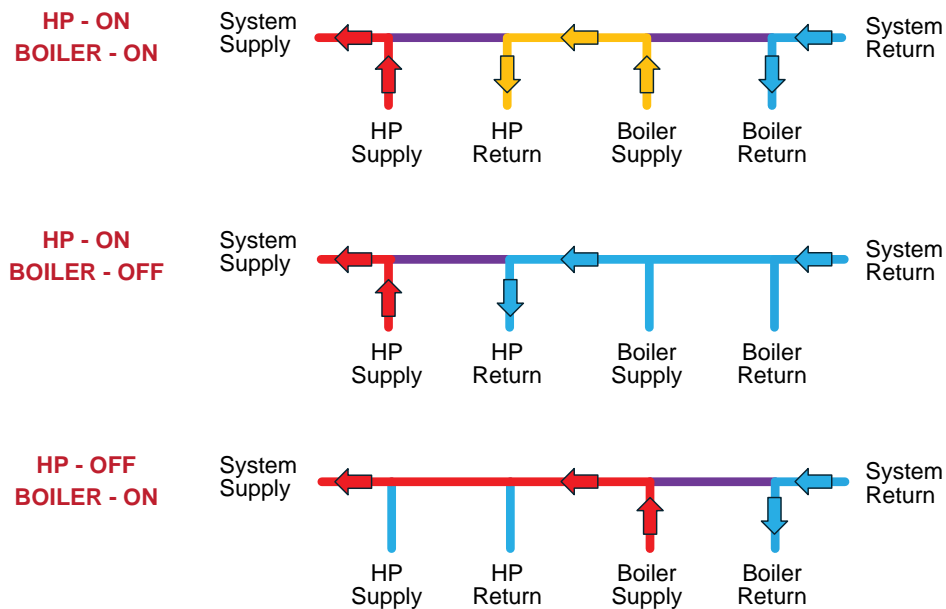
HP - ON
BOILER - ON

System Supply

System Return

HP Supply

HP Return

Boiler Supply

Boiler Return

HP - ON
BOILER - OFF

System Supply

System Return

HP Supply

HP Return

Boiler Supply

Boiler Return

HP - OFF
BOILER - ON

System Supply

System Return

HP Supply

HP Return

Boiler Supply

Boiler Return